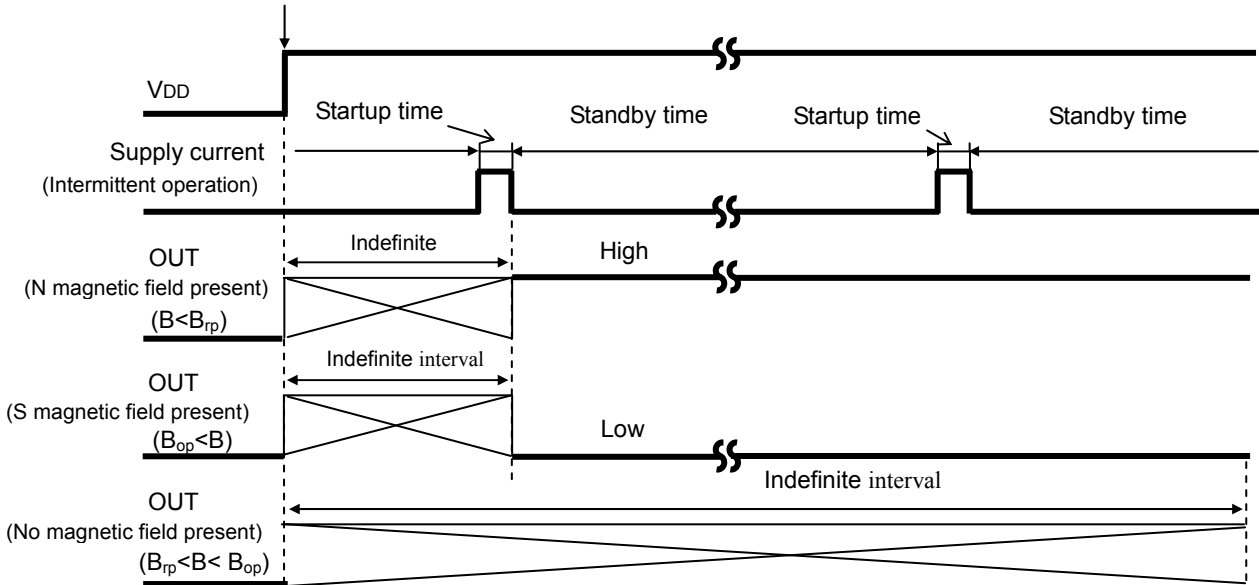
VDD

Startup time

Standby time

Startup time

Standby time

Supply current
(Intermittent operation)

OUT
(N magnetic field present)
($B<B_{rp}$)

Indefinite

High

OUT
(S magnetic field present)
($B_{op}<B$)

Indefinite interval

Low

OUT
(No magnetic field present)
($B_{rp}<B<B_{op}$)

Indefinite interval